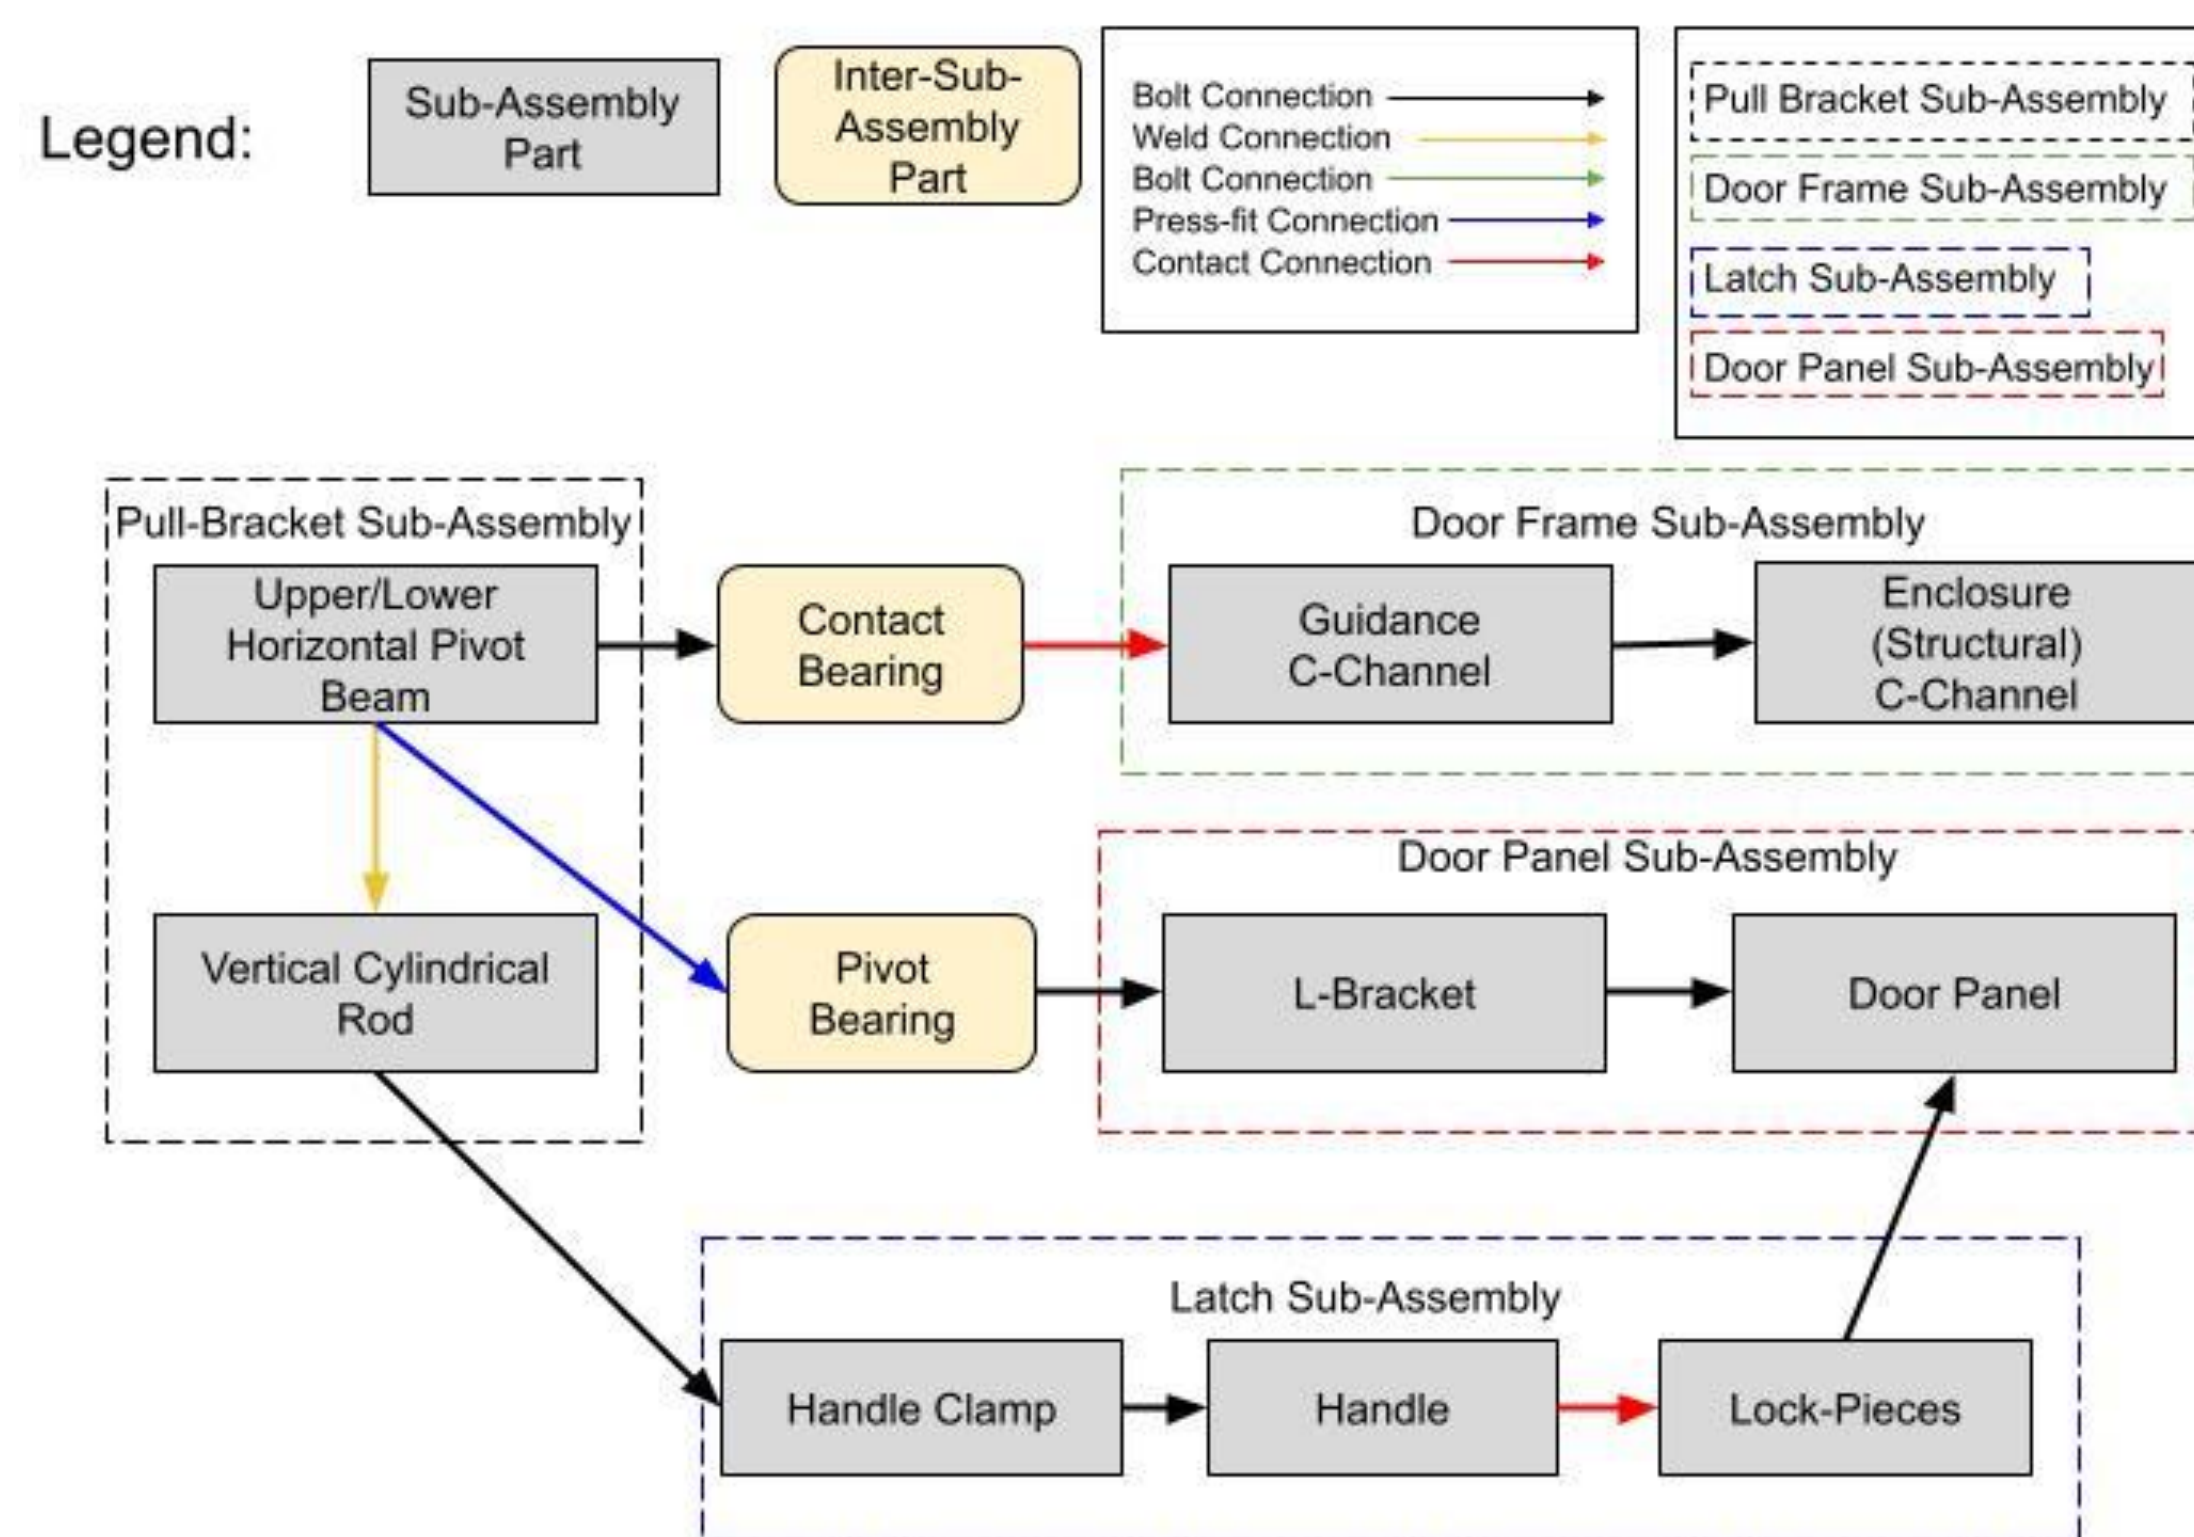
Legend:

Sub-Assembly Part

Inter-Sub-Assembly Part

Bolt Connection
Weld Connection
Bolt Connection
Press-fit Connection
Contact Connection

Pull Bracket Sub-Assembly
Door Frame Sub-Assembly
Latch Sub-Assembly
Door Panel Sub-Assembly

Pull-Bracket Sub-Assembly

Upper/Lower Horizontal Pivot Beam

Vertical Cylindrical Rod

Contact Bearing

Pivot Bearing

Door Frame Sub-Assembly

Guidance C-Channel

Enclosure (Structural) C-Channel

Door Panel Sub-Assembly

L-Bracket

Door Panel

Latch Sub-Assembly

Handle Clamp

Handle

Lock-Pieces